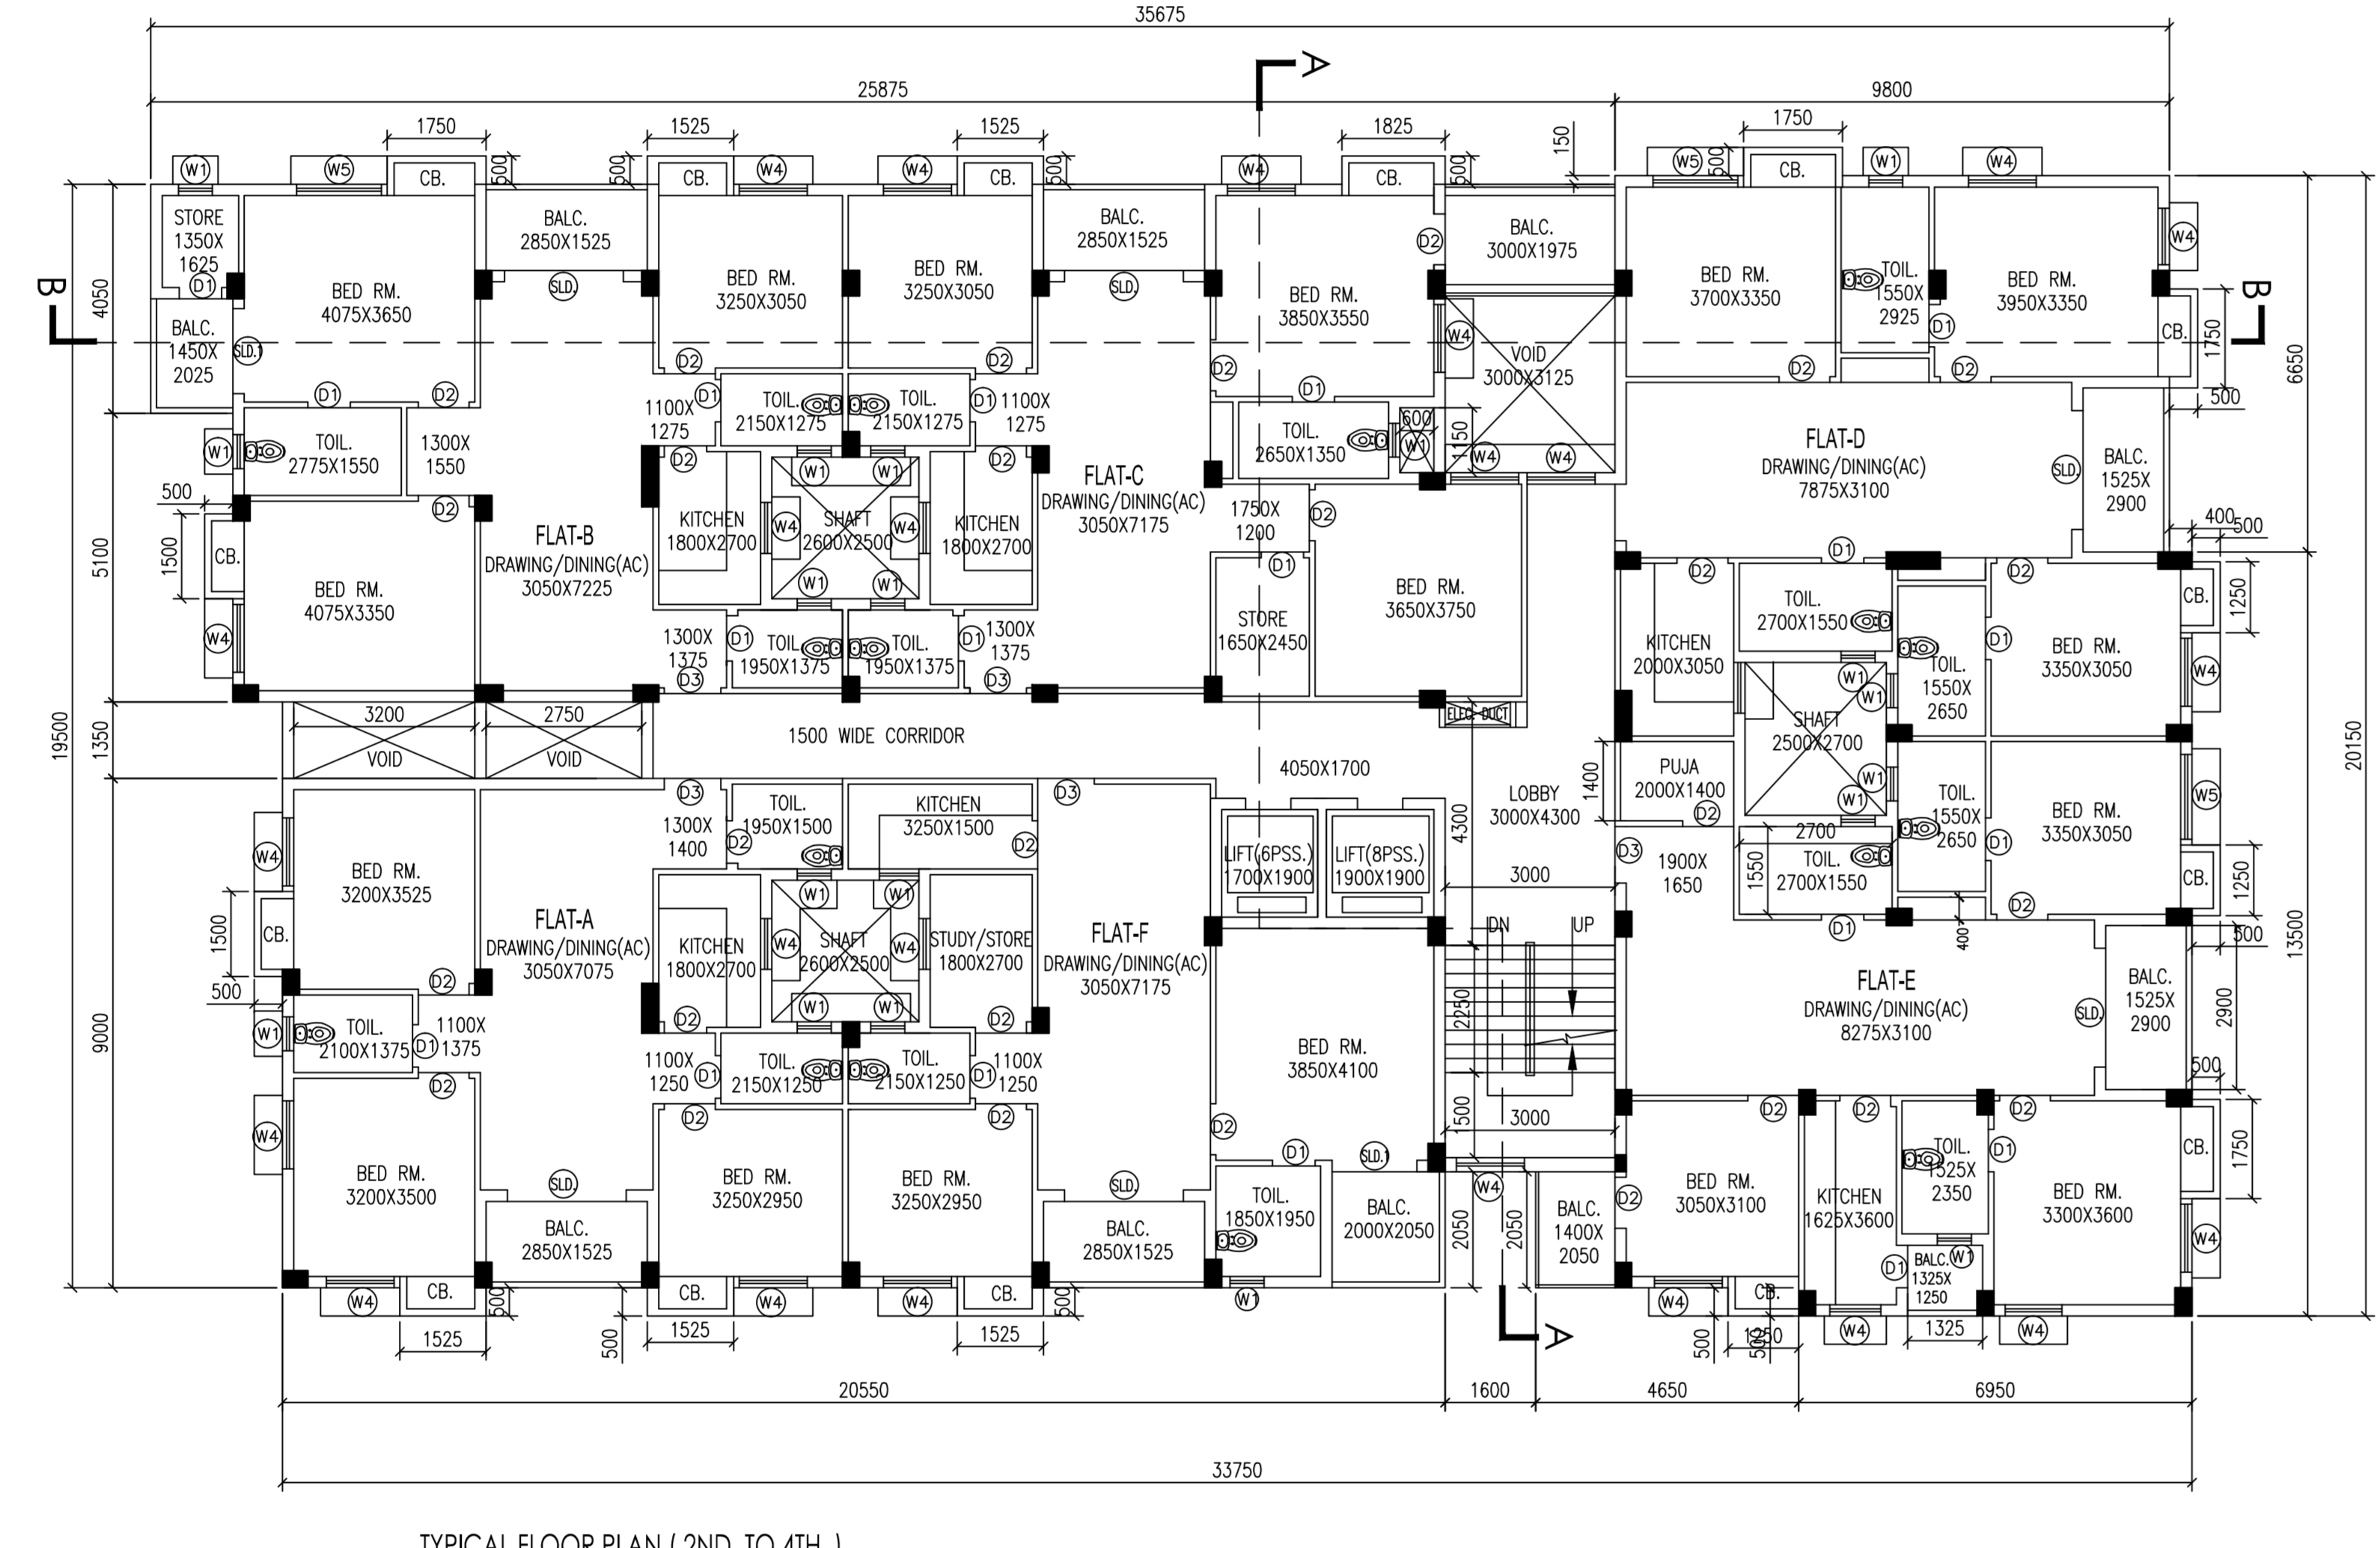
35675
25875
9800
A
1750
1525
1525
1825
1750
150
W1 W5 CB. 500 500 CB. W4 W4 CB. 500 W4 CB. 500 W5 500 CB. W1 W4
STORE 1350X 1625
D1
BED RM. 4075X3650
BALC. 2850X1525
SLD.
BED RM. 3250X3050
BED RM. 3250X3050
BALC. 2850X1525
SLD.
BED RM. 3850X3550
D2
BALC. 3000X1975
BED RM. 3700X3350
TOIL. 1550X 2925
BED RM. 3950X3350
W4
B
B
4050
BALC. 1450X 2025
SLD.1
D2 D2
W4
VOID 3000X3125
D1
CB.
1750
D2 D2
6650
D1 D2
1100X 1275
D1
TOIL. 2150X1275
TOIL. 2150X1275
D1 1100X 1275
D1
TOIL. 2650X1350
600 W1
150
500
W1
TOIL. 2775X1550
1300X 1550
D2
W1 W1
D2
FLAT-C DRAWING/DINING(AC) 3050X7175
W4 W4
FLAT-D DRAWING/DINING(AC) 7875X3100
SLD.
BALC. 1525X 2900
500
D2
FLAT-B DRAWING/DINING(AC) 3050X7225
KITCHEN 1800X2700
W4
SHAFT 2600X2500
W4
KITCHEN 1800X2700
1750X 1200
D2
400 500
5100
1500
CB.
BED RM. 4075X3350
W1 W1
D1
STORE 1650X2450
BED RM. 3650X3750
D1
D2
TOIL. 2700X1550
D2
CB.
1250
W4
1300X 1375
D1
TOIL. 1950X1375
TOIL. 1950X1375
D1 1300X 1375
D3 D3
KITCHEN 2000X3050
W1 W1
TOIL. 1550X 2650
D1
BED RM. 3350X3050
W4
3200
2750
ELEC. DUCT
SHAFT 2500X2700
19500
1350
VOID
VOID
1500 WIDE CORRIDOR
4050X1700
LOBBY 3000X4300
1400
PUJA 2000X1400
D2
W1 W1
TOIL. 1550X 2650
D1
BED RM. 3350X3050
W5
20150
D3
TOIL. 1950X1500
KITCHEN 3250X1500
D3
1300X 1400
D2
D2
4300
LIFT(6PSS.) 1700X1900
LIFT(8PSS.) 1900X1900
3000
D3
1900X 1650
2700
1550
TOIL. 2700X1550
BED RM. 3200X3525
W4
FLAT-A DRAWING/DINING(AC) 3050X7075
W1 W1
KITCHEN 1800X2700
W4
SHAFT 2600X2500
W4
STUDY/STORE 1800X2700
FLAT-F DRAWING/DINING(AC) 3050X7175
DN UP
CB.
1250
D2
D1
400
13500
1500
CB.
D2
500
D2
W1 W1
D2
FLAT-E DRAWING/DINING(AC) 8275X3100
SLD.
BALC. 1525X 2900
500
2900
9000
W1
TOIL. 2100X1375
D1
1100X 1375
D2
1100X 1250
D1
TOIL. 2150X1250
TOIL. 2150X1250
D1
1100X 1250
2250
BED RM. 3850X4100
500
D2
D2
D2
D2
D2
D2
D2
D2
W4
BED RM. 3200X3500
SLD.
BED RM. 3250X2950
BED RM. 3250X2950
SLD.
D1
SLD.1
1500
3000
W4
BED RM. 3050X3100
D2
KITCHEN 1625X3600
TOIL. 1525X 2350
D1
BED RM. 3300X3600
CB.
1750
W4
BALC. 2850X1525
BALC. 2850X1525
TOIL. 1850X1950
BALC. 2000X2050
2050
2050
BALC. 1400X 2050
D1
BALC. 1325X 1250
W1
W4 CB. 500 CB. W4 W4 CB. 500 W1 W4 CB. W4 W4
1525
500
1525
1525
500
1250
500
1325
A
20550
1600
4650
6950
33750
TYPICAL FLOOR PLAN ( 2ND. TO 4TH. )